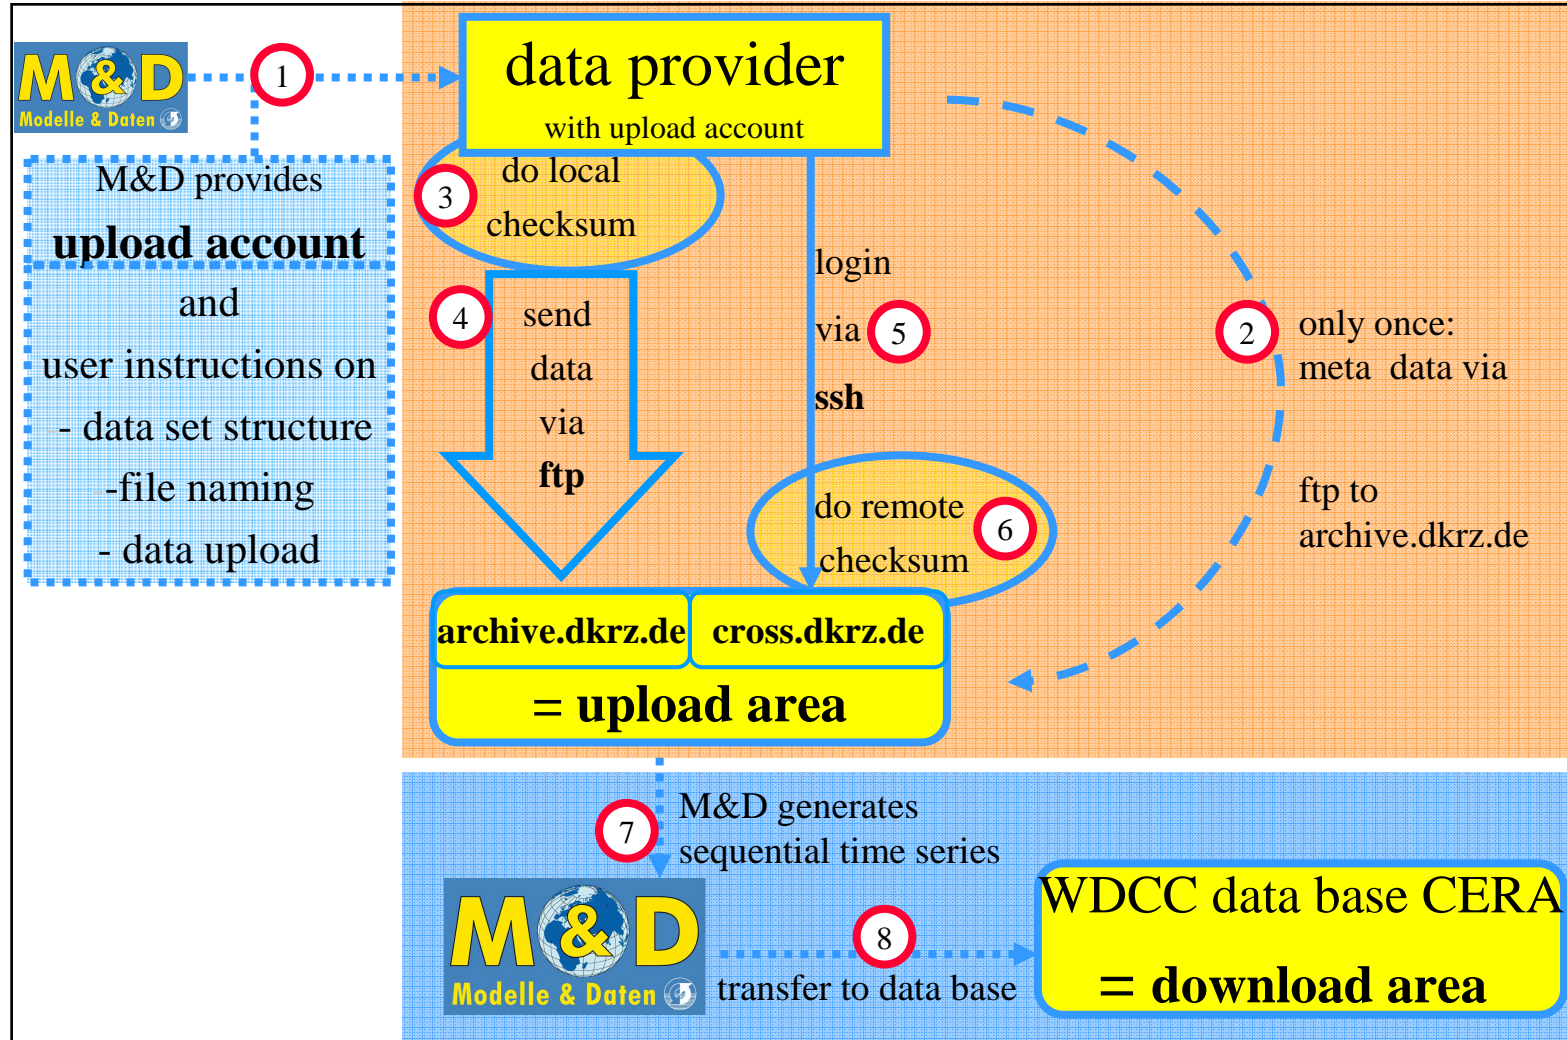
M&D
Modelle & Daten

1

data provider
with upload account

M&D provides
upload account
and
user instructions on
- data set structure
-file naming
- data upload

3
do local
checksum

4
send
data
via
ftp

login
via 5
ssh

2
only once:
meta data via

ftp to
archive.dkrz.de

do remote 6
checksum

archive.dkrz.de
cross.dkrz.de
= upload area

7
M&D generates
sequential time series

M&D
Modelle & Daten

8
transfer to data base

WDCC data base CERA
= download area